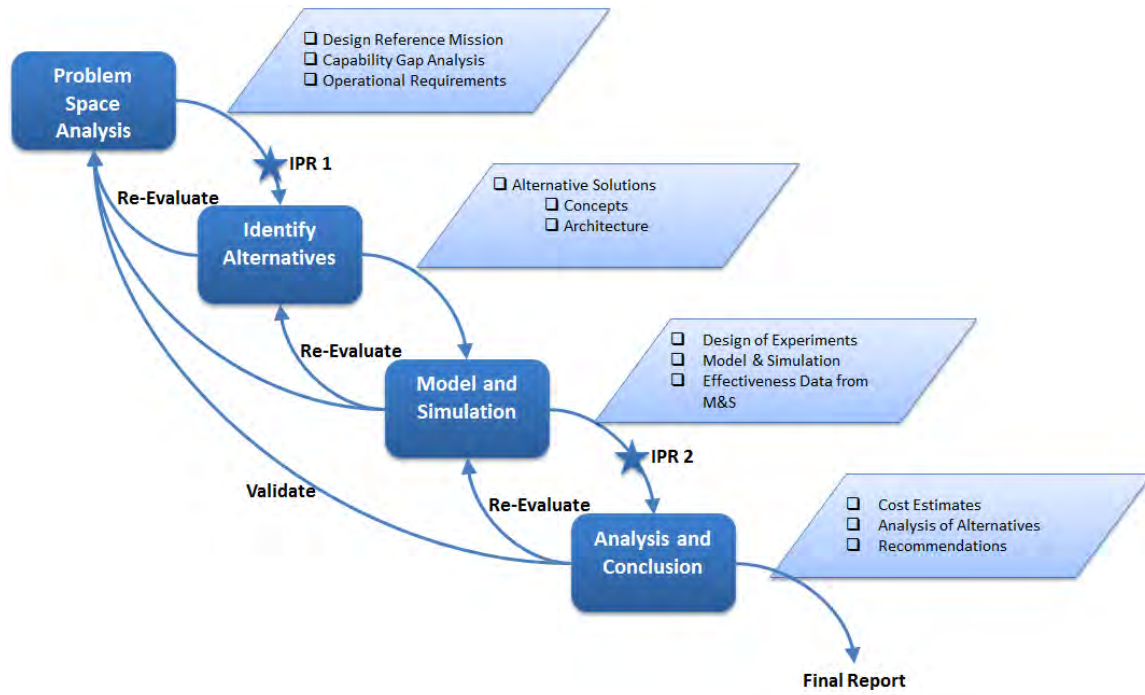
Problem Space Analysis

❑ Design Reference Mission
❑ Capability Gap Analysis
❑ Operational Requirements

IPR 1

Re-Evaluate

Identify Alternatives

❑ Alternative Solutions
❑ Concepts
❑ Architecture

Re-Evaluate

Model and Simulation

❑ Design of Experiments
❑ Model & Simulation
❑ Effectiveness Data from M&S

IPR 2

Validate

Re-Evaluate

Analysis and Conclusion

❑ Cost Estimates
❑ Analysis of Alternatives
❑ Recommendations

Final Report